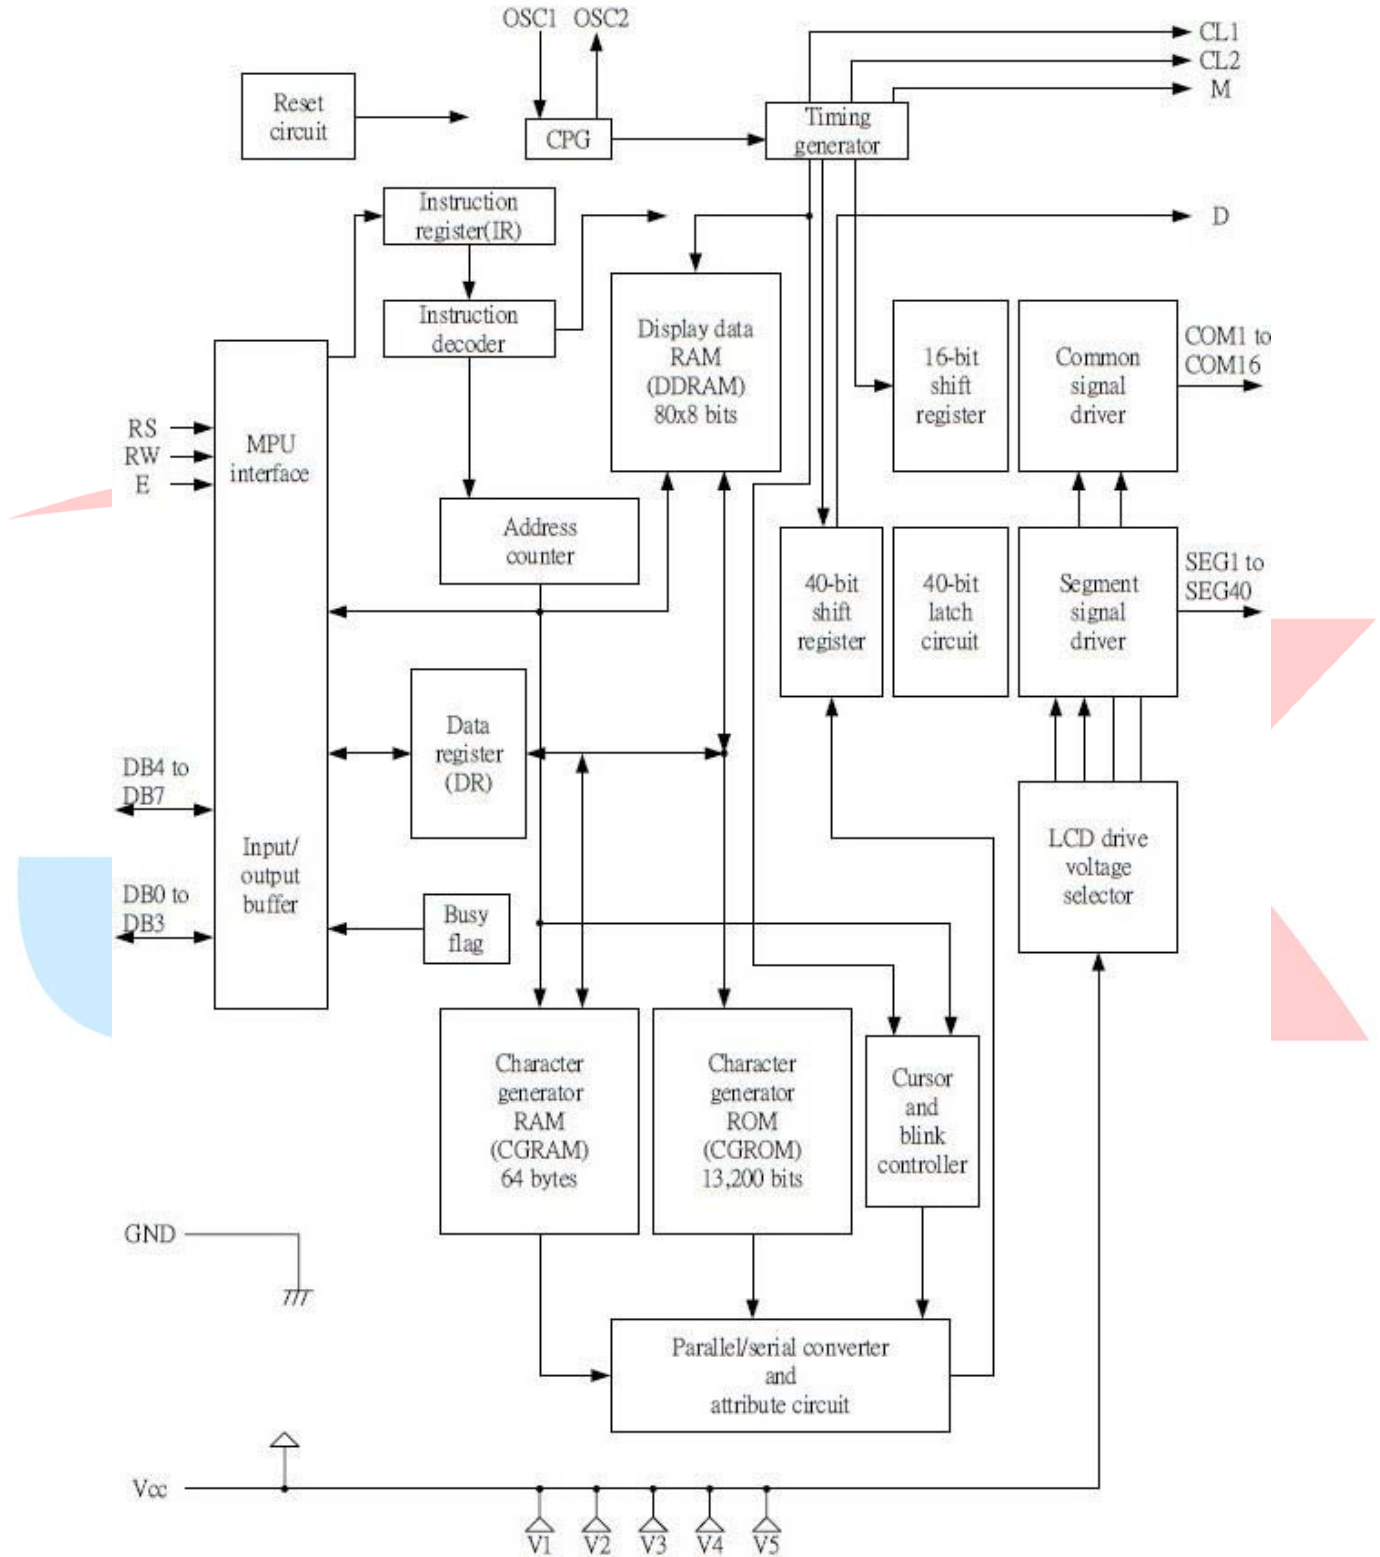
OSC1 OSC2

Reset circuit

CPG

Timing generator

CL1
CL2
M

D

Instruction register(IR)

Instruction decoder

Display data RAM (DDRAM) 80x8 bits

16-bit shift register

Common signal driver

COM1 to COM16

RS
RW
E

MPU interface

Address counter

40-bit shift register

40-bit latch circuit

Segment signal driver

SEG1 to SEG40

Data register (DR)

DB4 to DB7

DB0 to DB3

Input/ output buffer

Busy flag

LCD drive voltage selector

Character generator RAM (CGRAM) 64 bytes

Character generator ROM (CGROM) 13,200 bits

Cursor and blink controller

GND

Parallel/serial converter and attribute circuit

Vcc

V1 V2 V3 V4 V5